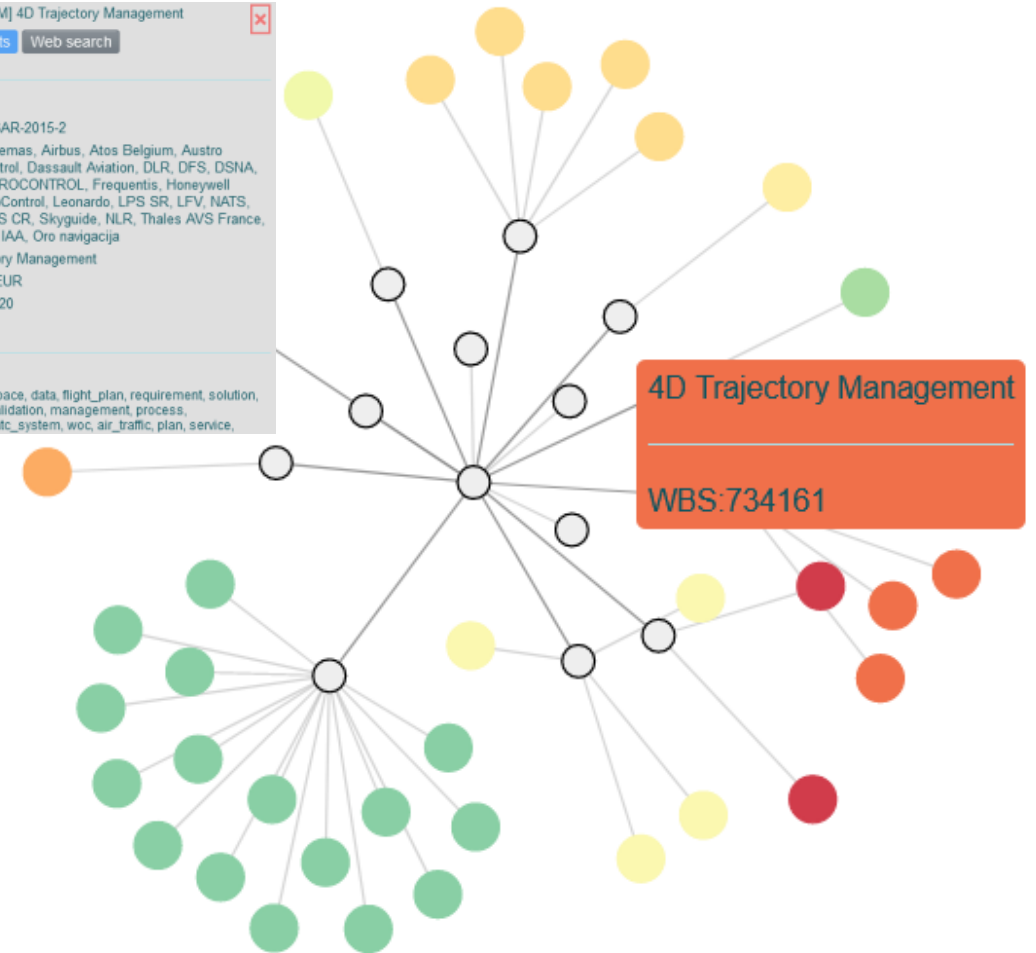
M] 4D Trajectory Management
×
ts Web search

AR-2015-2
emas, Airbus, Atos Belgium, Austro
trol, Dassault Aviation, DLR, DFS, DSNA,
ROCONTROL, Frequentis, Honeywell
Control, Leonardo, LPS SR, LFV, NATS,
S CR, Skyguide, NLR, Thales AVS France,
IAA, Oro navigacija
ry Management
EUR
20

pace, data, flight_plan, requirement, solution,
lidation, management, process,
tc_system, woc, air_traffic, plan, service,

4D Trajectory Management

WBS:734161